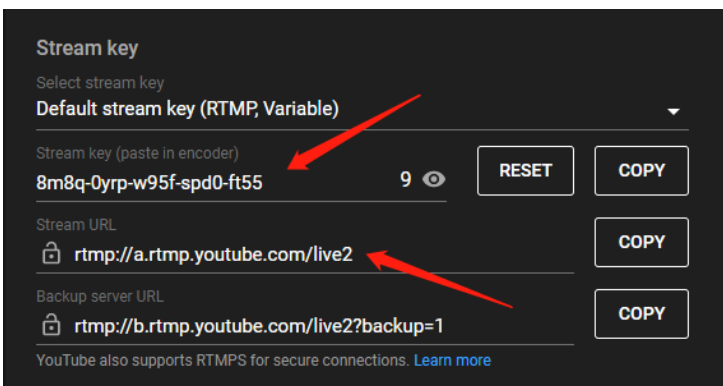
Stream key

Select stream key

Default stream key (RTMP, Variable)

Stream key (paste in encoder)

8m8q-0yrp-w95f-spd0-ft55

9

RESET

COPY

Stream URL

rtmp://a.rtmp.youtube.com/live2

COPY

Backup server URL

rtmp://b.rtmp.youtube.com/live2?backup=1

COPY

YouTube also supports RTMPS for secure connections. Learn more